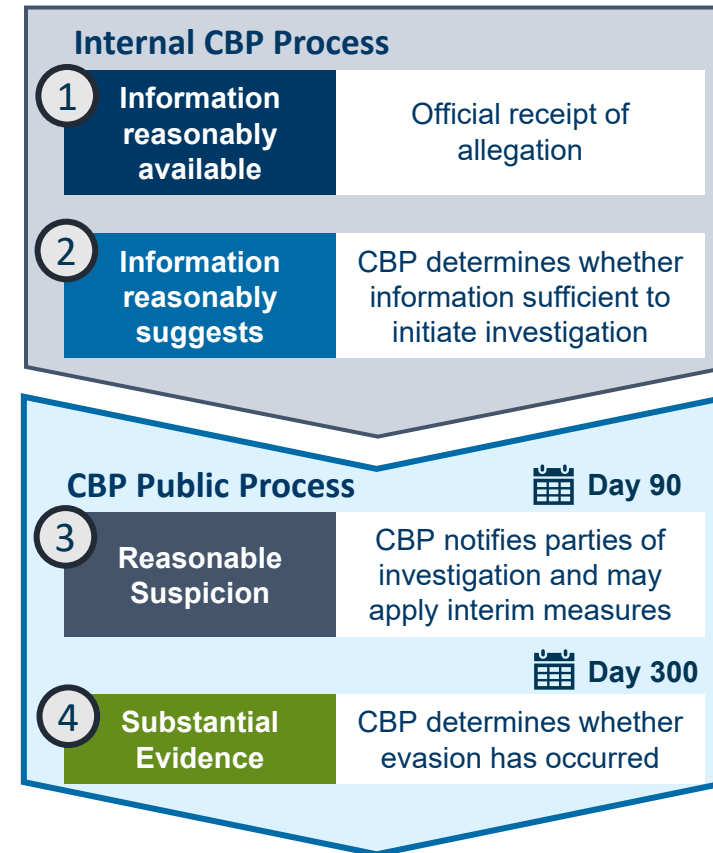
Internal CBP Process

1 Information reasonably available
Official receipt of allegation

2 Information reasonably suggests
CBP determines whether information sufficient to initiate investigation

CBP Public Process
Day 90

3 Reasonable Suspicion
CBP notifies parties of investigation and may apply interim measures

Day 300

4 Substantial Evidence
CBP determines whether evasion has occurred